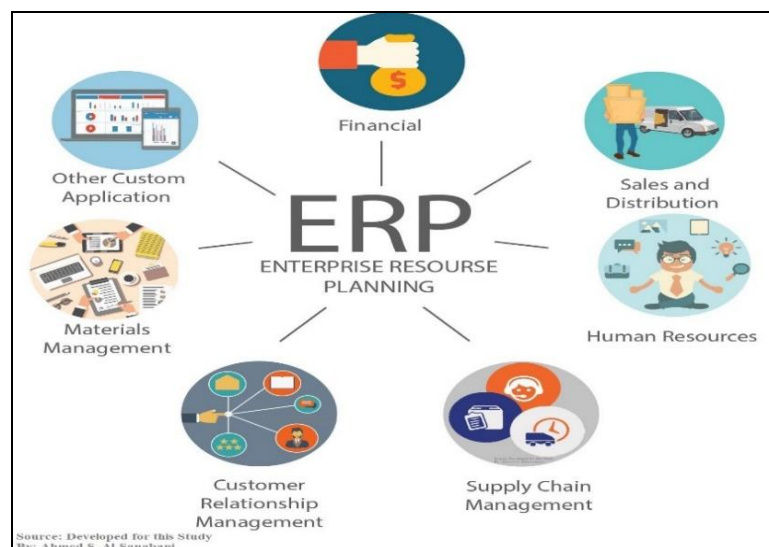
Financial

Other Custom Application

Sales and Distribution

ERP

ENTERPRISE RESOURSE PLANNING

Human Resources

Materials Management

Customer Relationship Management

Supply Chain Management

Source: Developed for this Study
By: Ahmed S. Al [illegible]